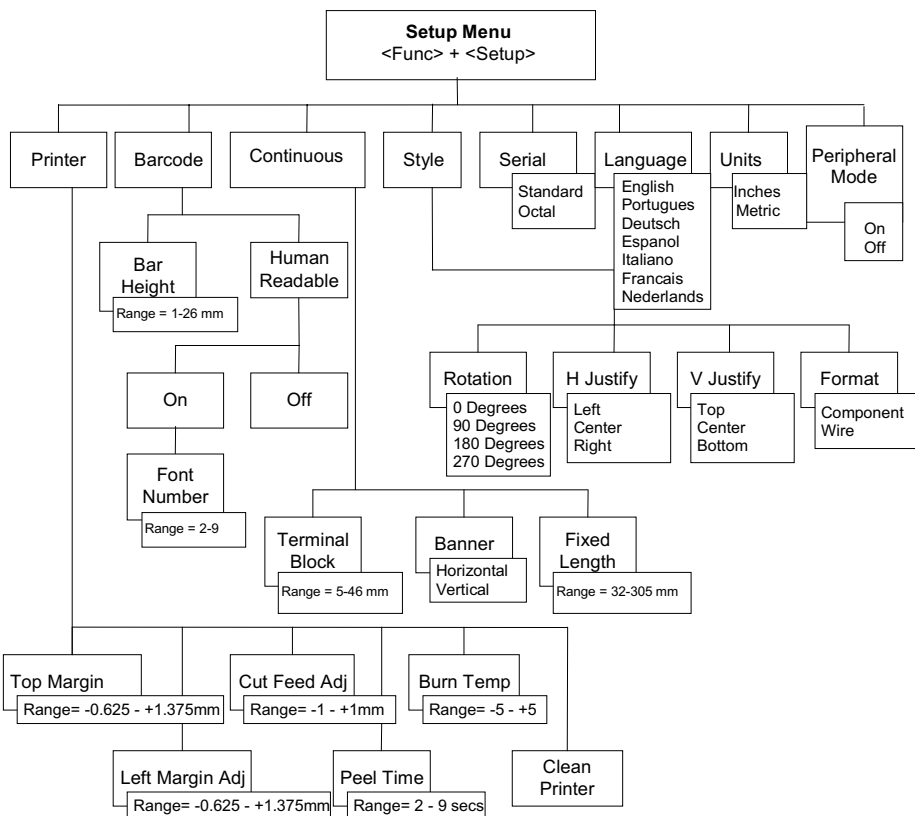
Setup Menu
<Func> + <Setup>

Printer

Barcode

Continuous

Style

Serial

Standard
Octal

Language

English
Portugues
Deutsch
Espanol
Italiano
Francais
Nederlands

Units

Inches
Metric

Peripheral Mode

On
Off

Bar Height

Range = 1-26 mm

Human Readable

On

Off

Font Number

Range = 2-9

Rotation

0 Degrees
90 Degrees
180 Degrees
270 Degrees

H Justify

Left
Center
Right

V Justify

Top
Center
Bottom

Format

Component
Wire

Terminal Block

Range = 5-46 mm

Banner

Horizontal
Vertical

Fixed Length

Range = 32-305 mm

Top Margin

Range= -0.625 - +1.375mm

Cut Feed Adj

Range= -1 - +1mm

Burn Temp

Range= -5 - +5

Left Margin Adj

Range= -0.625 - +1.375mm

Peel Time

Range= 2 - 9 secs

Clean Printer